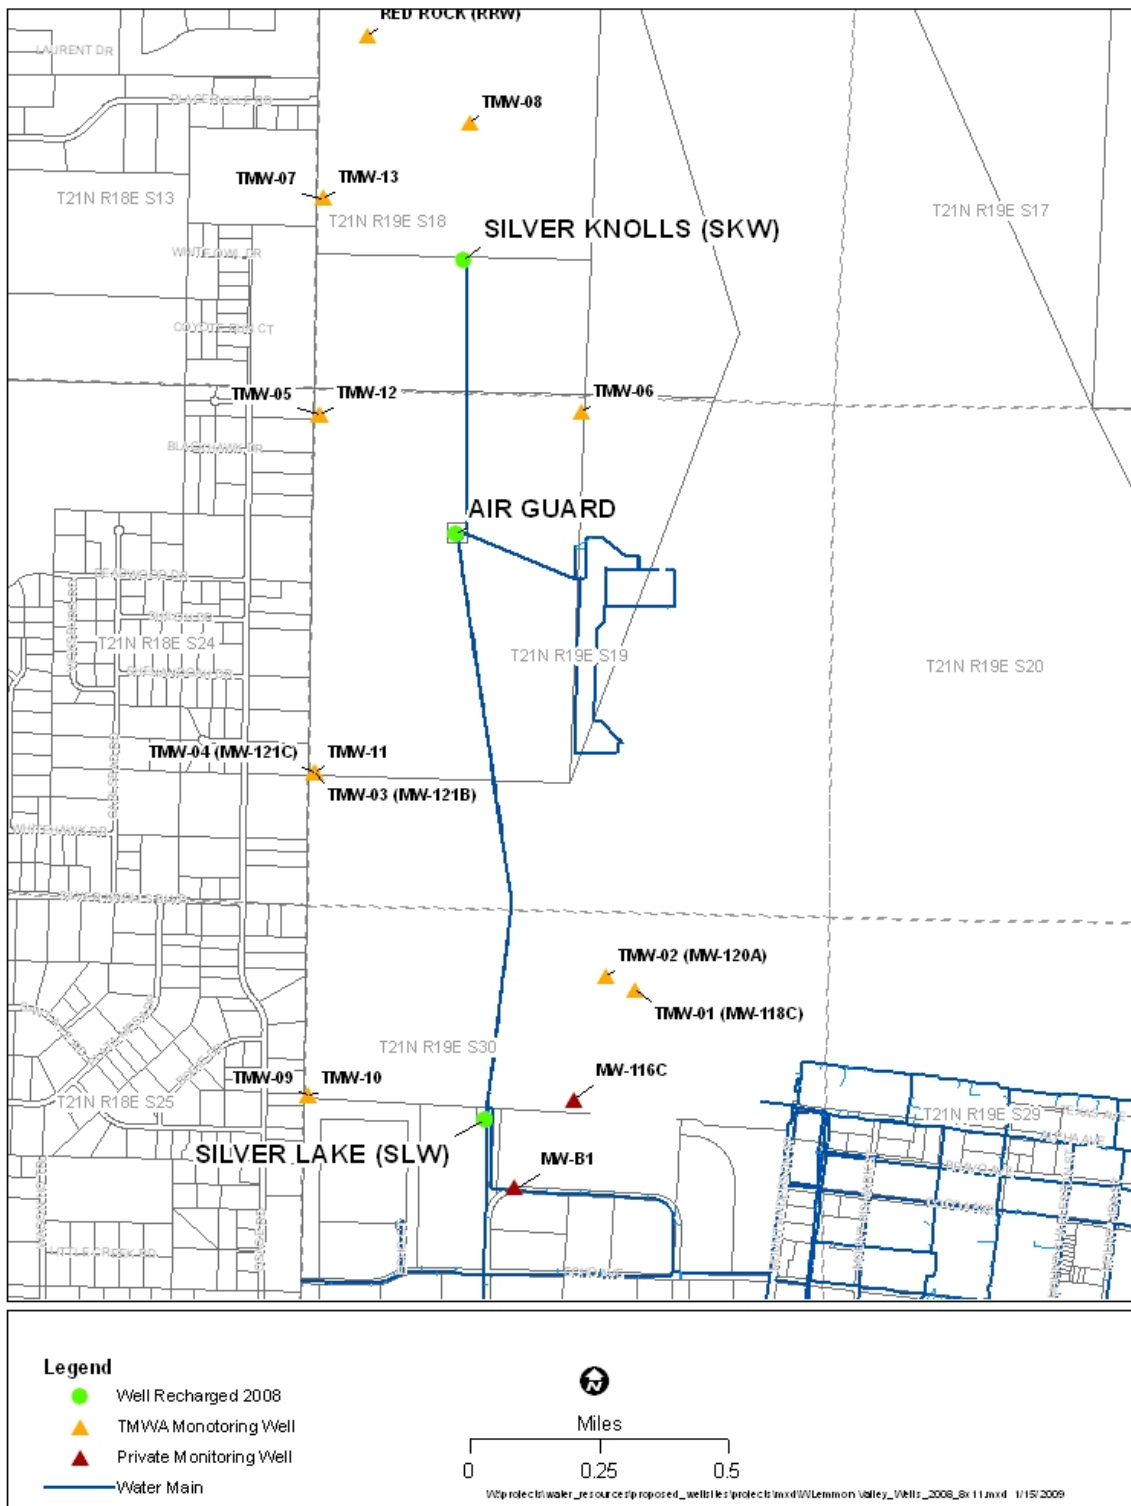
RED ROCK (RRW)

LAURENT DR

TMW-08

TMW-07

TMW-13

T21N R18E S13

T21N R19E S18

SILVER KNOLLS (SKW)

T21N R19E S17

TMW-05

TMW-12

TMW-06

AIR GUARD

T21N R18E S24

T21N R19E S19

T21N R19E S20

TMW-04 (MW-121C)

TMW-11

TMW-03 (MW-121B)

TMW-02 (MW-120A)

TMW-01 (MW-118C)

T21N R19E S30

MW-116C

TMW-09

TMW-10

T21N R18E S25

T21N R19E S29

SILVER LAKE (SLW)

MW-B1

Legend

Well Recharged 2008

TMWA Monotoring Well

Private Monitoring Well

Water Main

N

Miles

0 0.25 0.5

W:\projects\water_resources\proposed_wellsites\projects\mxd\WLemmon Valley_Wells_2008_8x11.mxd 1/15/2009